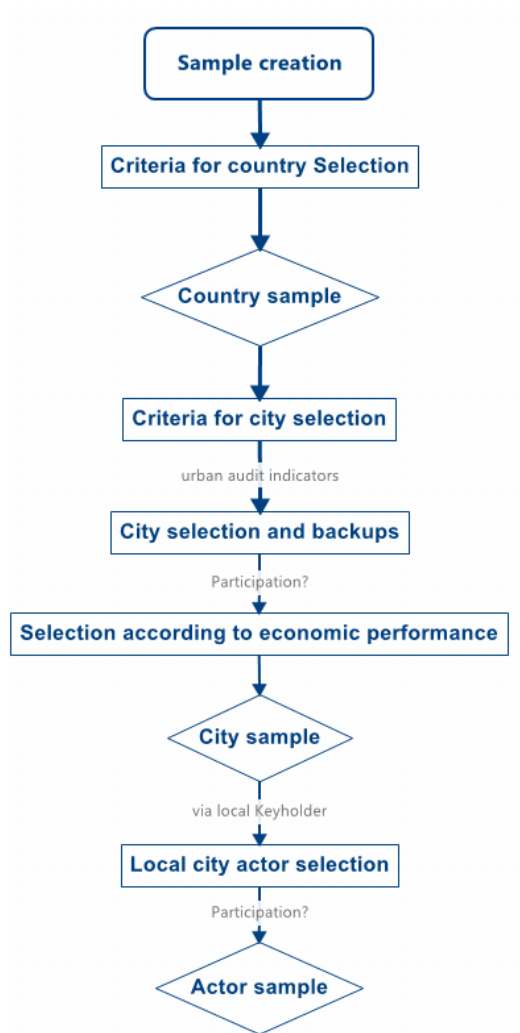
Sample creation

Criteria for country Selection

Country sample

Criteria for city selection

urban audit indicators

City selection and backups

Participation?

Selection according to economic performance

City sample

via local Keyholder

Local city actor selection

Participation?

Actor sample